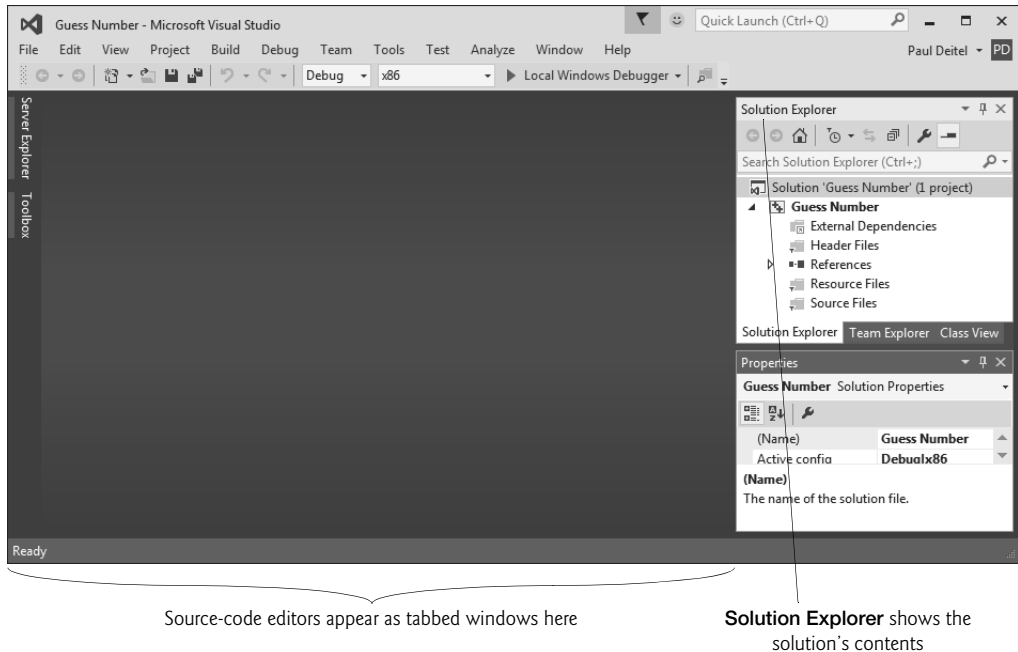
Guess Number - Microsoft Visual Studio

Quick Launch (Ctrl+Q)

File Edit View Project Build Debug Team Tools Test Analyze Window Help

Paul Deitel PD

Debug x86 Local Windows Debugger

Server Explorer Toolbox

Solution Explorer

Search Solution Explorer (Ctrl+;)

Solution 'Guess Number' (1 project)
Guess Number
External Dependencies
Header Files
References
Resource Files
Source Files

Solution Explorer Team Explorer Class View

Properties

Guess Number Solution Properties

| (Name) | Guess Number |
|---|---|
| Active config | Debug\x86 |

(Name)
The name of the solution file.

Ready

Source-code editors appear as tabbed windows here

**Solution Explorer** shows the solution's contents